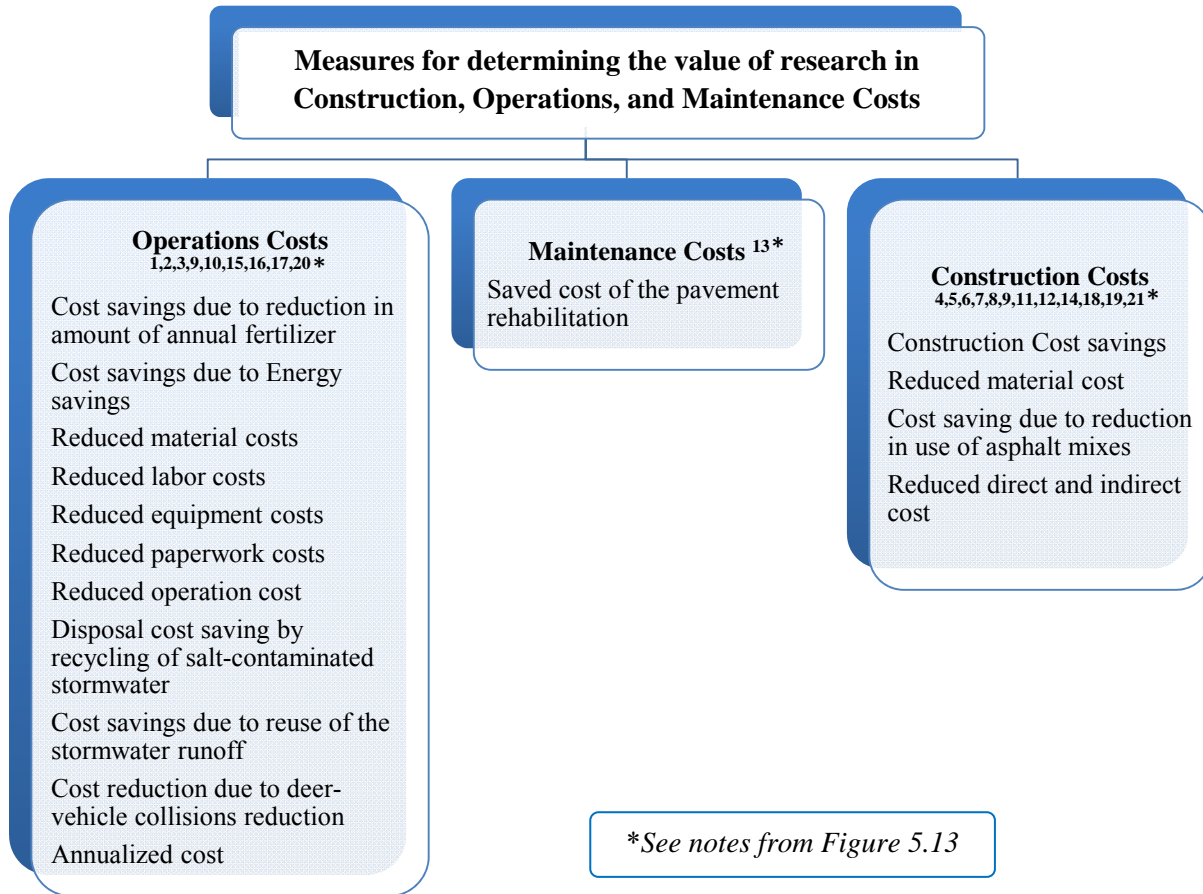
Measures for determining the value of research in Construction, Operations, and Maintenance Costs

Operations Costs
1,2,3,9,10,15,16,17,20*

Cost savings due to reduction in amount of annual fertilizer

Cost savings due to Energy savings

Reduced material costs

Reduced labor costs

Reduced equipment costs

Reduced paperwork costs

Reduced operation cost

Disposal cost saving by recycling of salt-contaminated stormwater

Cost savings due to reuse of the stormwater runoff

Cost reduction due to deer-vehicle collisions reduction

Annualized cost

Maintenance Costs $^{13}$*

Saved cost of the pavement rehabilitation

Construction Costs
4,5,6,7,8,9,11,12,14,18,19,21*

Construction Cost savings

Reduced material cost

Cost saving due to reduction in use of asphalt mixes

Reduced direct and indirect cost

*See notes from Figure 5.13